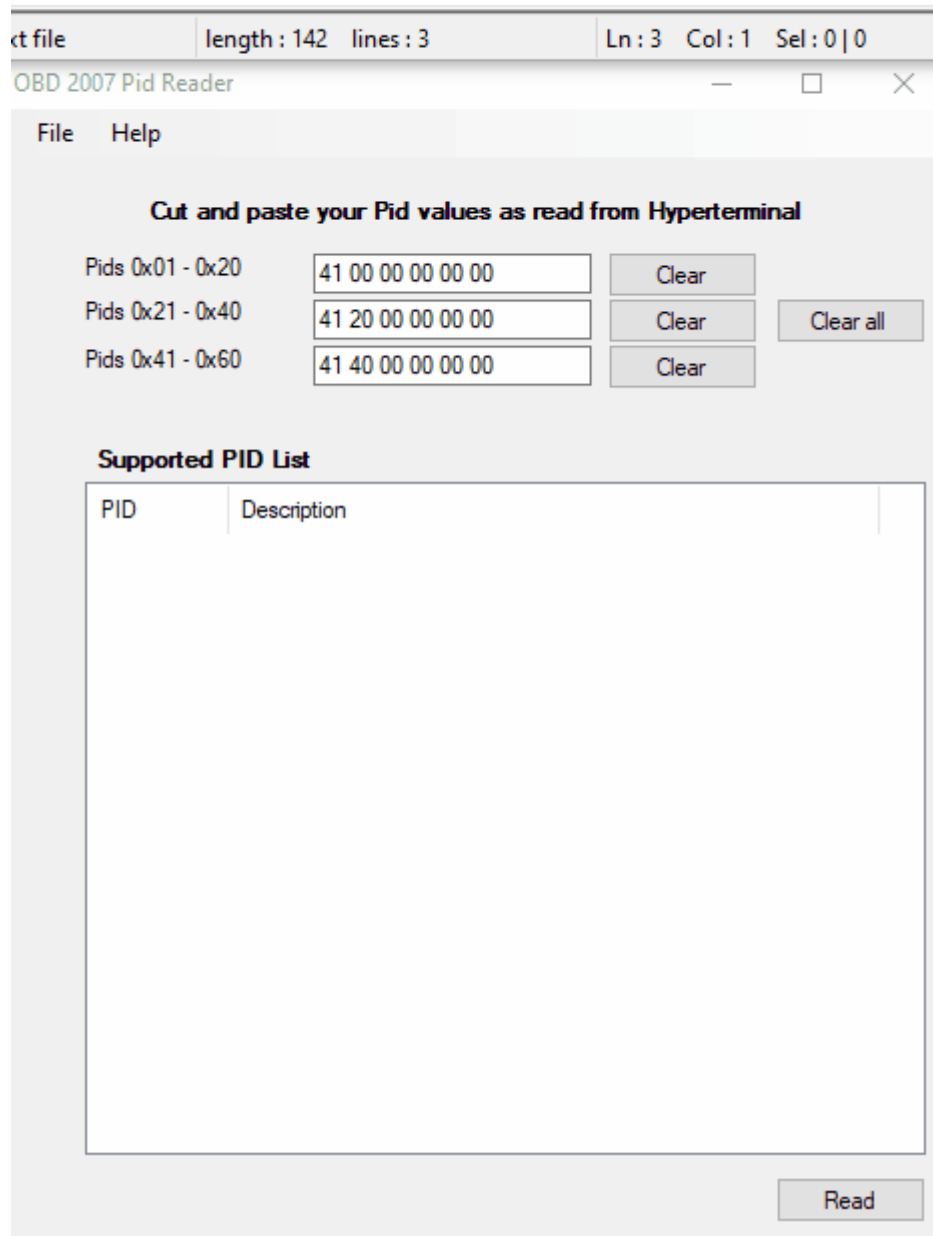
xt file length : 142 lines : 3 Ln : 3 Col : 1 Sel : 0 | 0

OBD 2007 Pid Reader

File Help

Cut and paste your Pid values as read from Hyperterminal

Pids 0x01 - 0x20 41 00 00 00 00 00 Clear

Pids 0x21 - 0x40 41 20 00 00 00 00 Clear Clear all

Pids 0x41 - 0x60 41 40 00 00 00 00 Clear

Supported PID List

| PID | Description |
|---|---|

Read